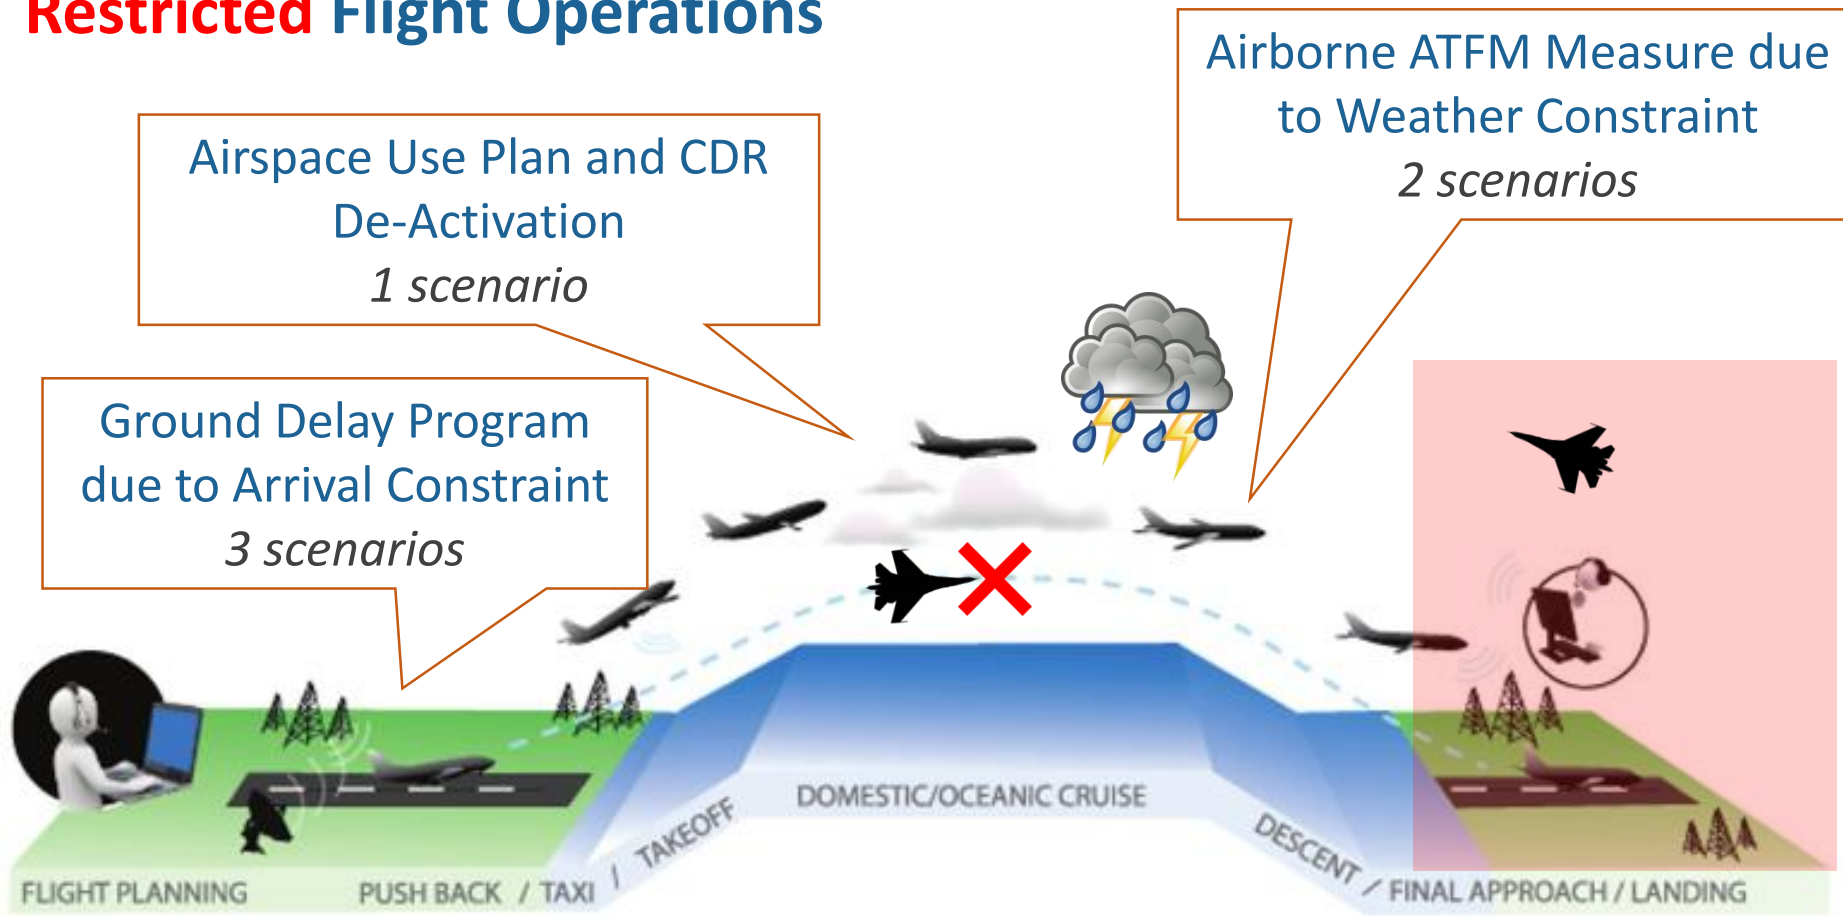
Restricted Flight Operations

Airspace Use Plan and CDR De-Activation
1 scenario

Airborne ATFM Measure due to Weather Constraint
2 scenarios

Ground Delay Program due to Arrival Constraint
3 scenarios

DOMESTIC/OCEANIC CRUISE

TAKEOFF

DESCENT

FLIGHT PLANNING

PUSH BACK / TAXI /

/ FINAL APPROACH / LANDING